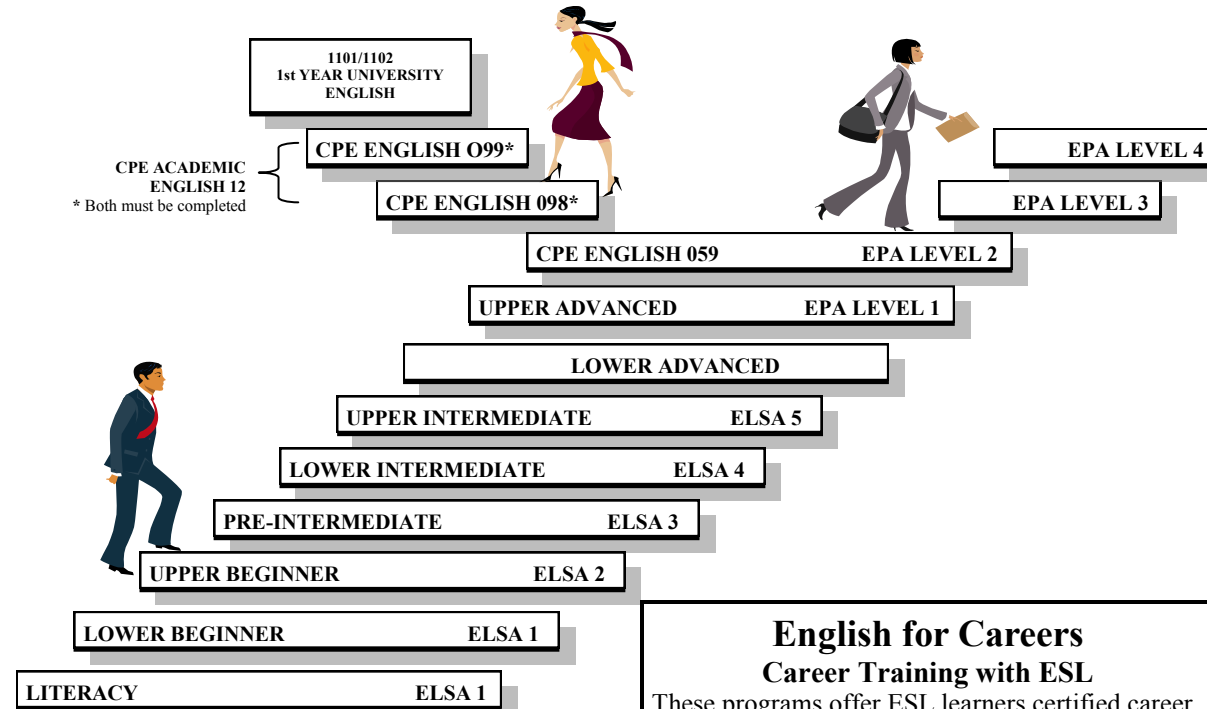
1101/1102
1st YEAR UNIVERSITY
ENGLISH

CPE ENGLISH O99*

CPE ACADEMIC
ENGLISH 12
* Both must be completed

CPE ENGLISH 098*

EPA LEVEL 4

EPA LEVEL 3

CPE ENGLISH 059 EPA LEVEL 2

UPPER ADVANCED EPA LEVEL 1

LOWER ADVANCED

UPPER INTERMEDIATE ELSA 5

LOWER INTERMEDIATE ELSA 4

PRE-INTERMEDIATE ELSA 3

UPPER BEGINNER ELSA 2

LOWER BEGINNER ELSA 1

LITERACY ELSA 1

English for Careers
Career Training with ESL
These programs offer ESL learners certified career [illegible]